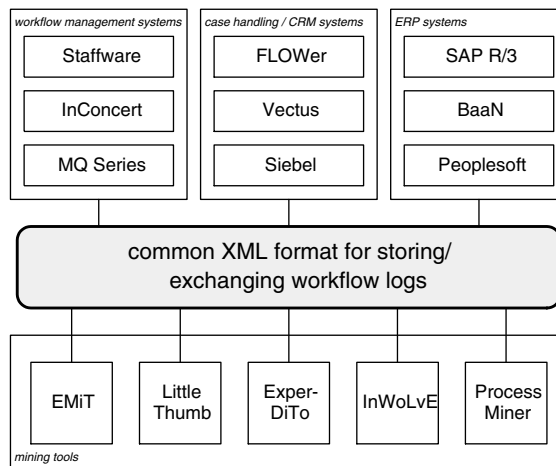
workflow management systems

Staffware

InConcert

MQ Series

case handling / CRM systems

FLOWer

Vectus

Siebel

ERP systems

SAP R/3

BaaN

Peoplesoft

common XML format for storing/ exchanging workflow logs

EMiT

Little Thumb

Exper-DiTo

InWoLvE

Process Miner

mining tools